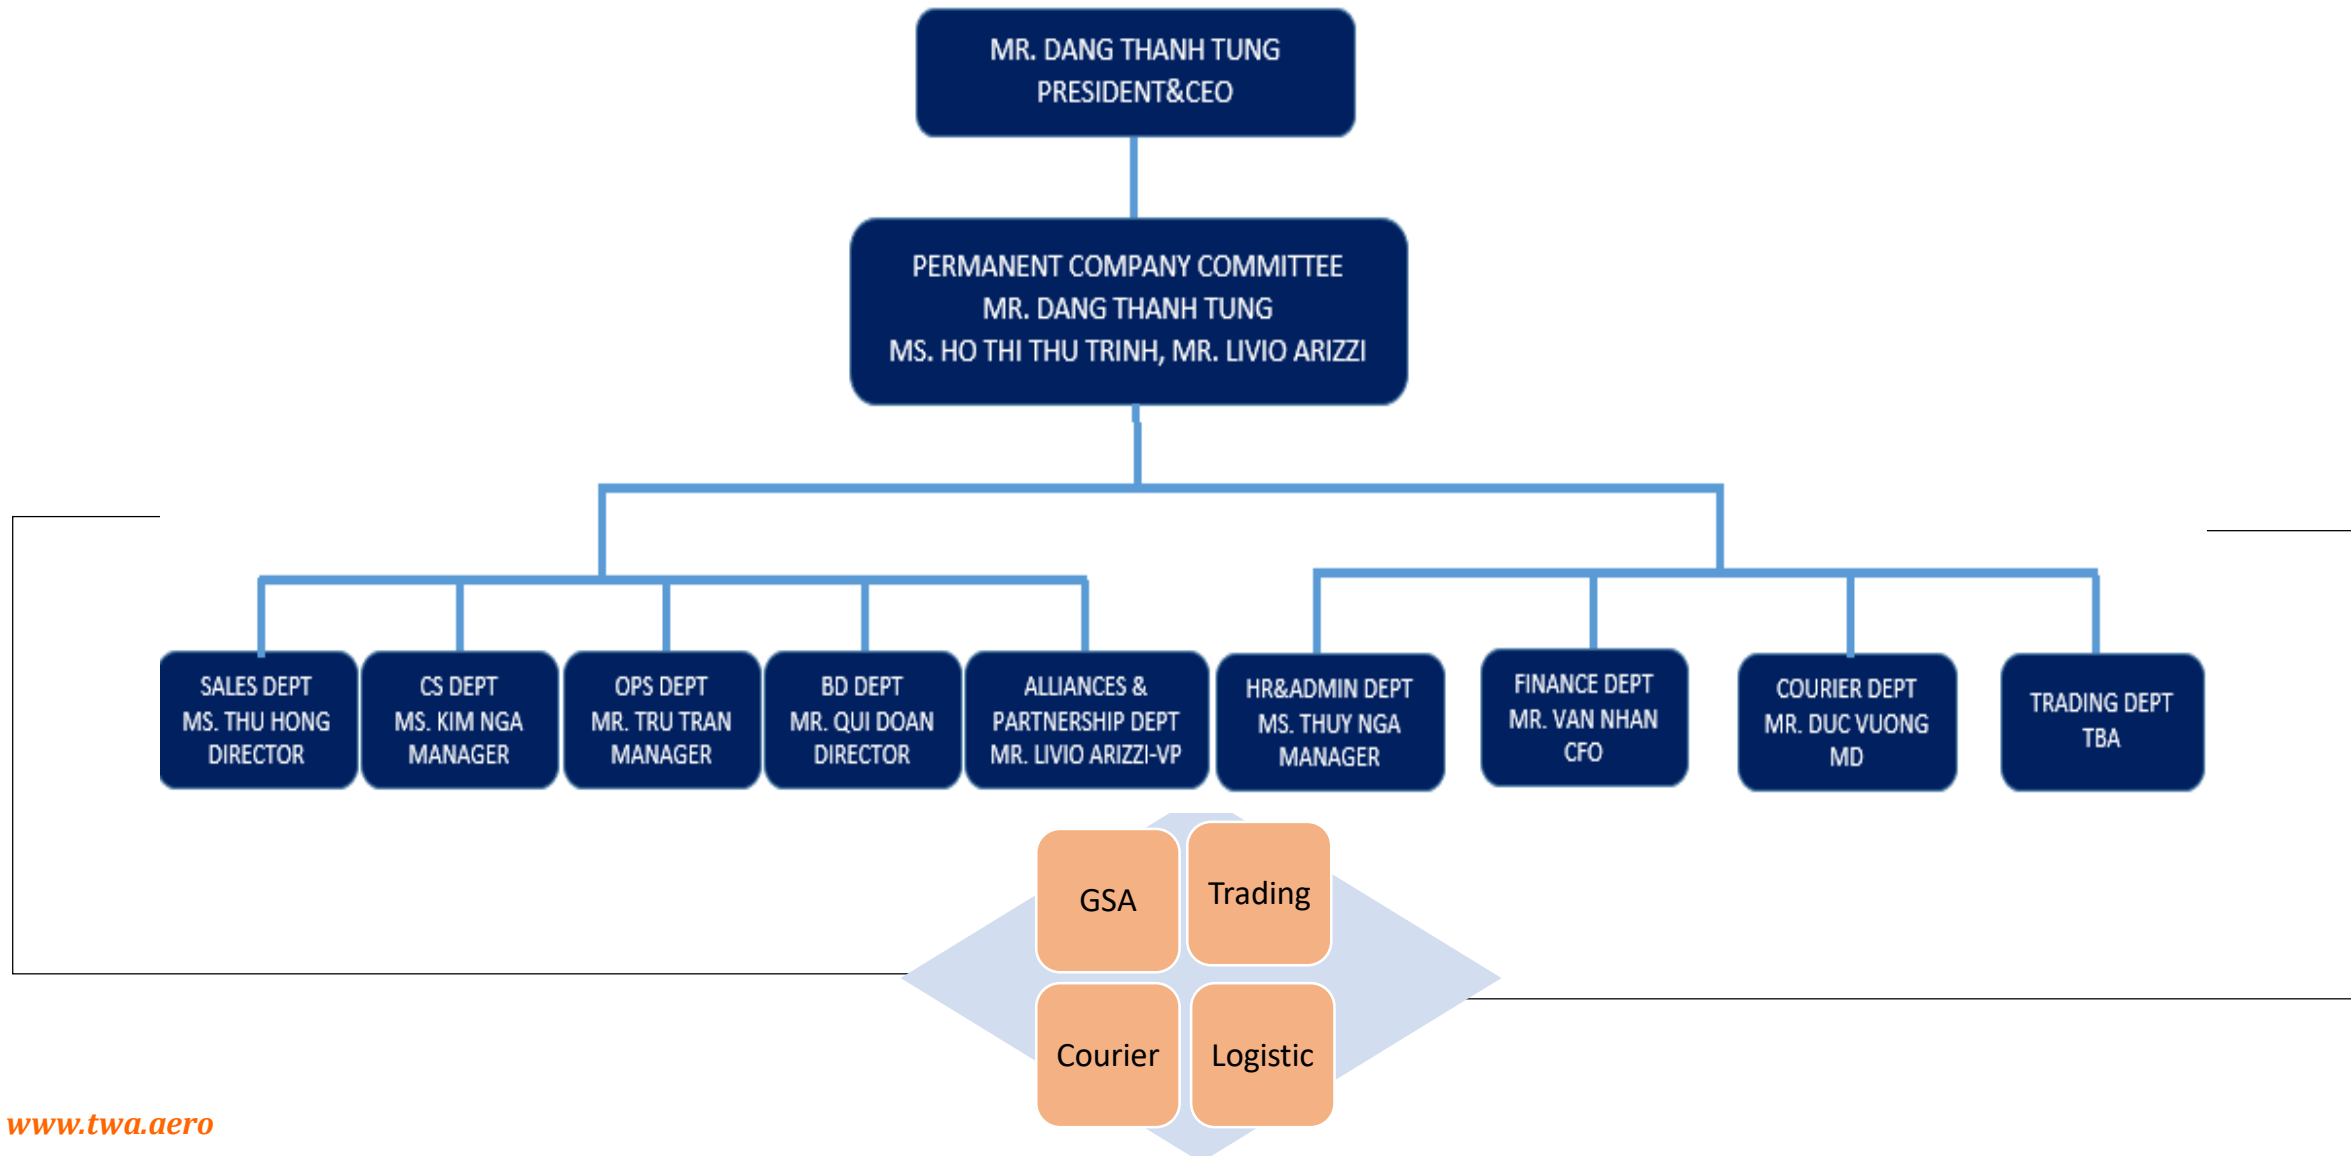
MR. DANG THANH TUNG
PRESIDENT&CEO

PERMANENT COMPANY COMMITTEE
MR. DANG THANH TUNG
MS. HO THI THU TRINH, MR. LIVIO ARIZZI

SALES DEPT
MS. THU HONG
DIRECTOR

CS DEPT
MS. KIM NGA
MANAGER

OPS DEPT
MR. TRU TRAN
MANAGER

BD DEPT
MR. QUI DOAN
DIRECTOR

ALLIANCES & PARTNERSHIP DEPT
MR. LIVIO ARIZZI-VP

HR&ADMIN DEPT
MS. THUY NGA
MANAGER

FINANCE DEPT
MR. VAN NHAN
CFO

COURIER DEPT
MR. DUC VUONG
MD

TRADING DEPT
TBA

GSA

Trading

Courier

Logistic

www.twa.aero